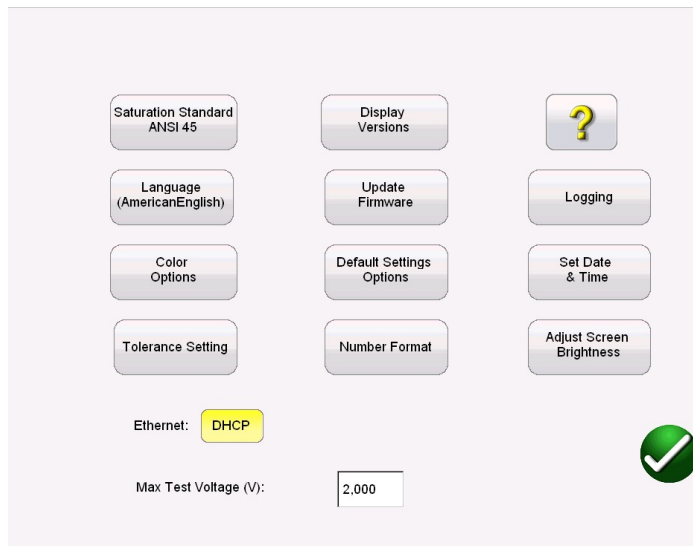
Saturation Standard
ANSI 45

Display
Versions

?

Language
(AmericanEnglish)

Update
Firmware

Logging

Color
Options

Default Settings
Options

Set Date
& Time

Tolerance Setting

Number Format

Adjust Screen
Brightness

Ethernet: DHCP

Max Test Voltage (V): 2,000